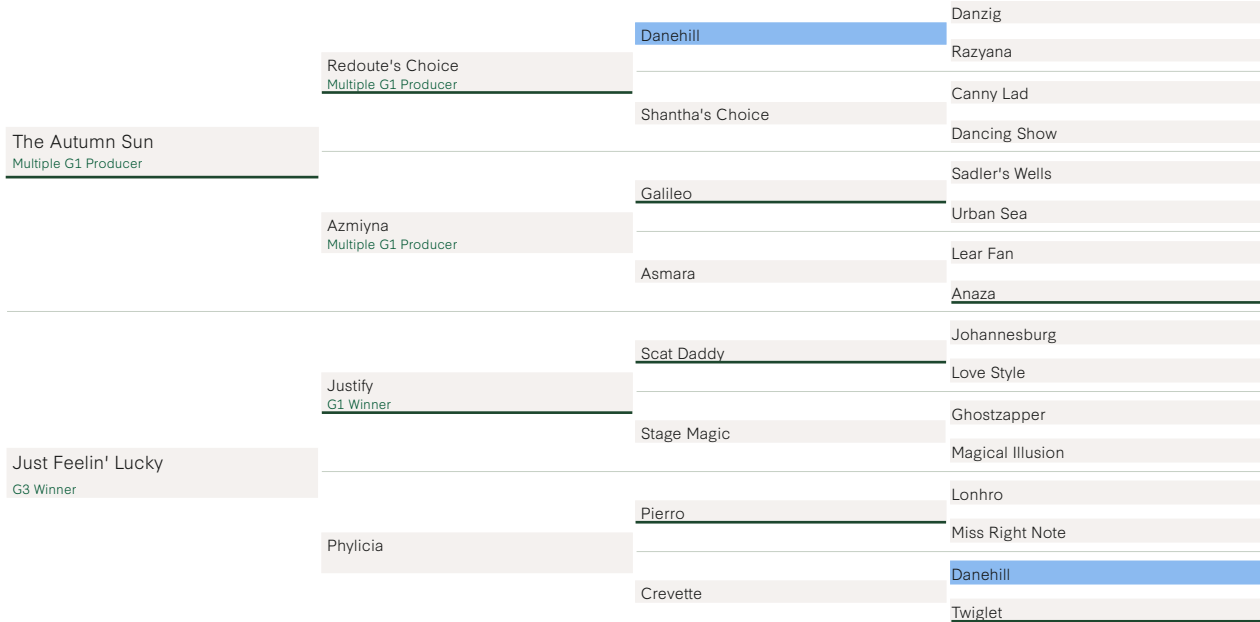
The Autumn Sun
Multiple G1 Producer

Redoute's Choice
Multiple G1 Producer

Danehill

Danzig

Razyana

Shantha's Choice

Canny Lad

Dancing Show

Azmiyna
Multiple G1 Producer

Galileo

Sadler's Wells

Urban Sea

Asmara

Lear Fan

Anaza

Just Feelin' Lucky
G3 Winner

Justify
G1 Winner

Scat Daddy

Johannesburg

Love Style

Stage Magic

Ghostzapper

Magical Illusion

Phylicia

Pierro

Lonhro

Miss Right Note

Crevette

Danehill

Twiglet